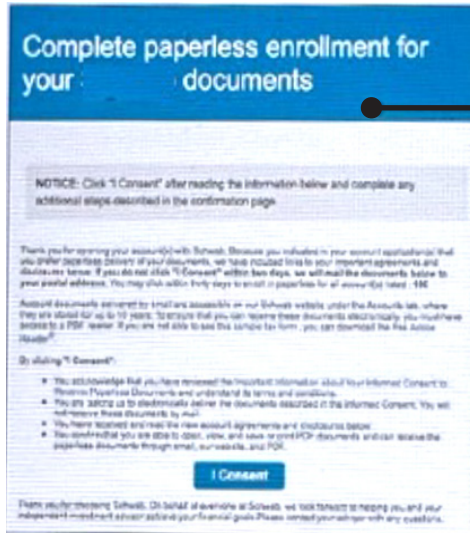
Complete paperless enrollment for your documents

NOTICE: Click "I Consent" after reading the information below and complete any additional steps described in the confirmation page.

Thank you for opening your account(s) with Schwab. Because you indicated in your account application(s) that you prefer paperless delivery of your documents, we have included links to your important agreements and disclosures below. If you do not click "I Consent" within two days, we will mail the documents below to your postal address. You may click within thirty days to enroll in paperless for all account(s) listed - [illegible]

Account documents delivered by email are accessible on our Schwab website under the Accounts tab, where they are stored for up to 10 years. To ensure that you can receive these documents electronically, you must have access to a PDF reader. If you are not able to see this sample tax form, you can download the free Adobe Reader®.

By clicking "I Consent":

You acknowledge that you have reviewed the important information about Your Informed Consent to Receive Paperless Documents and understand its terms and conditions.

You are asking us to electronically deliver the documents described in the Informed Consent. You will not receive these documents by mail.

You have received and read the new account agreements and disclosures below.

You confirm that you are able to open, view, and save or print PDF documents and can receive the paperless documents through email, our website, and PDF.

I Consent

Thank you for choosing Schwab. On behalf of everyone at Schwab, we look forward to helping you and your independent investment advisor achieve your financial goals. Please contact your advisor with any questions.